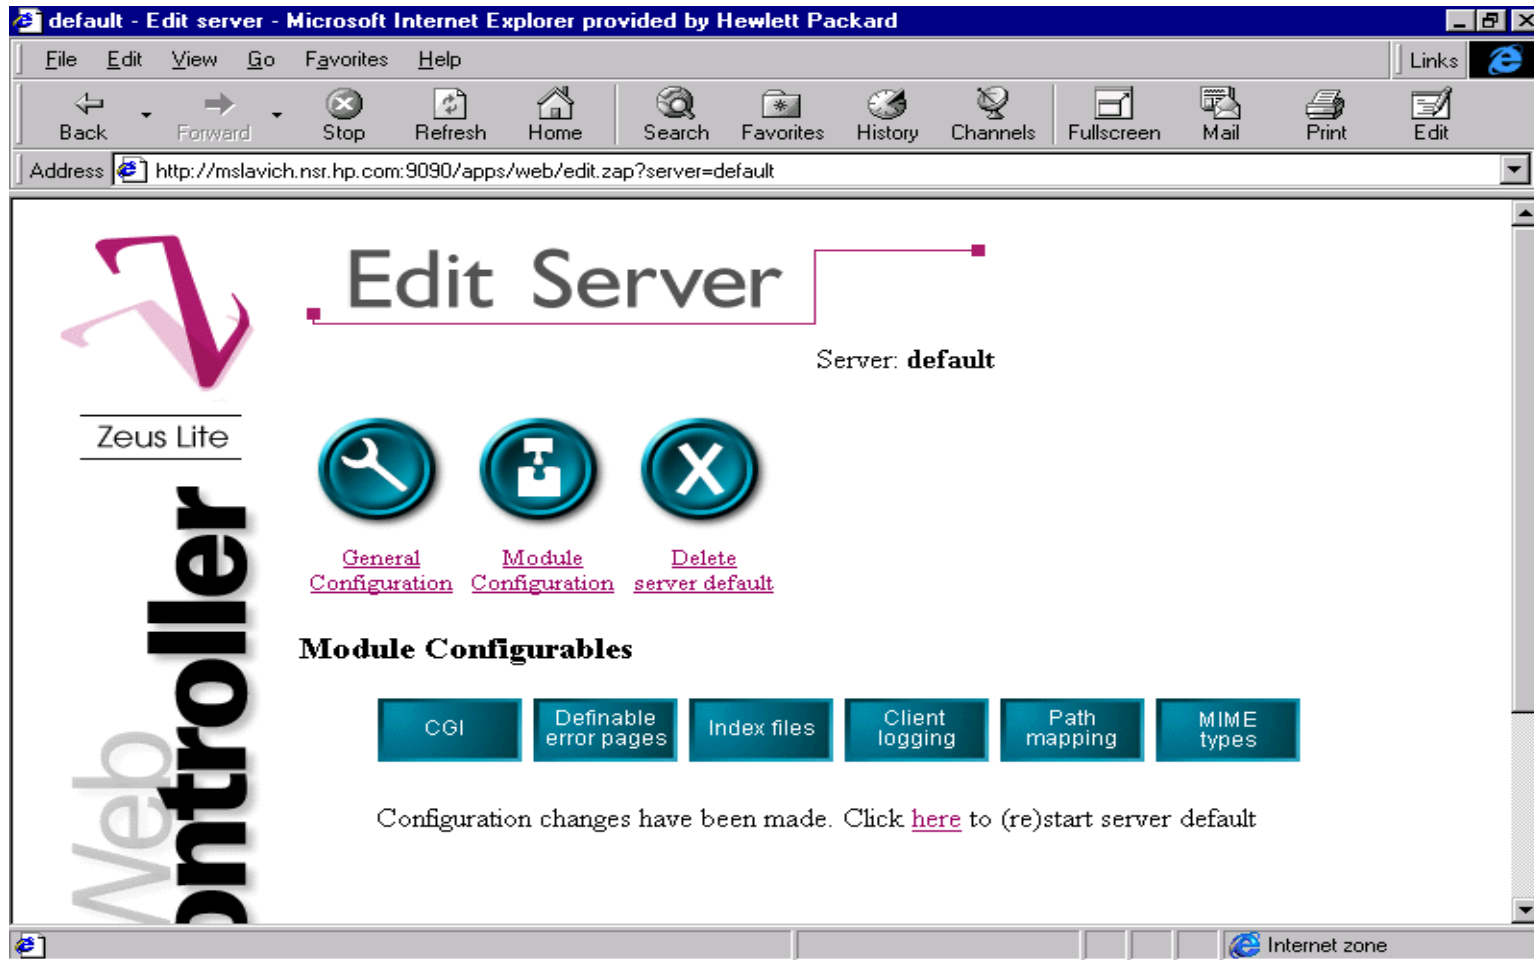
default - Edit server - Microsoft Internet Explorer provided by Hewlett Packard

File Edit View Go Favorites Help Links

Back Forward Stop Refresh Home Search Favorites History Channels Fullscreen Mail Print Edit

Address http://mslavich.nsr.hp.com:9090/apps/web/edit.zap?server=default

Zeus Lite

Web ontroller

Edit Server

Server: **default**

General Configuration Module Configuration Delete server default

**Module Configurables**

CGI Definable error pages Index files Client logging Path mapping MIME types

Configuration changes have been made. Click here to (re)start server default

Internet zone